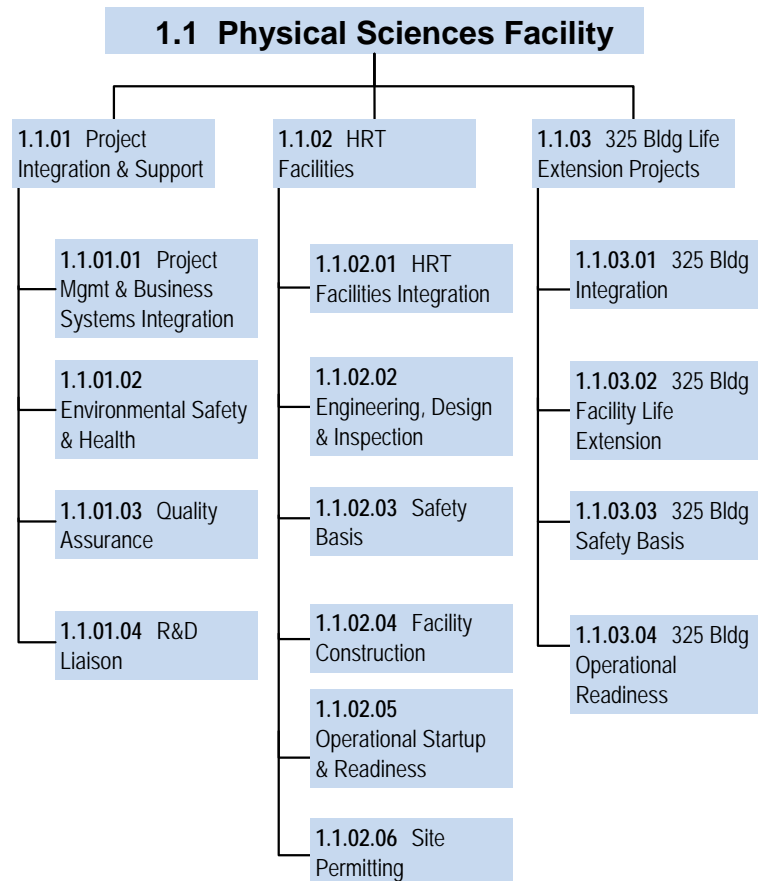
**1.1 Physical Sciences Facility**

**1.1.01** Project Integration & Support

**1.1.01.01** Project Mgmt & Business Systems Integration

**1.1.01.02** Environmental Safety & Health

**1.1.01.03** Quality Assurance

**1.1.01.04** R&D Liaison

**1.1.02** HRT Facilities

**1.1.02.01** HRT Facilities Integration

**1.1.02.02** Engineering, Design & Inspection

**1.1.02.03** Safety Basis

**1.1.02.04** Facility Construction

**1.1.02.05** Operational Startup & Readiness

**1.1.02.06** Site Permitting

**1.1.03** 325 Bldg Life Extension Projects

**1.1.03.01** 325 Bldg Integration

**1.1.03.02** 325 Bldg Facility Life Extension

**1.1.03.03** 325 Bldg Safety Basis

**1.1.03.04** 325 Bldg Operational Readiness